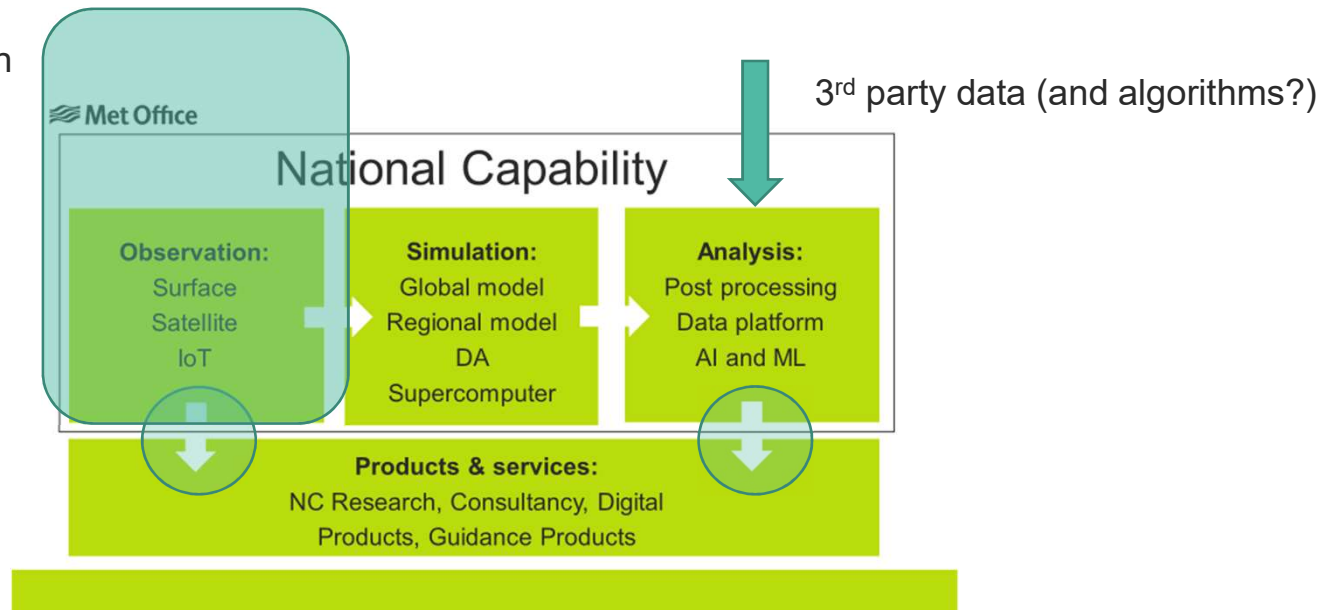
n

Met Office

3$^{rd}$ party data (and algorithms?)

National Capability

Observation:
Surface
Satellite
IoT

Simulation:
Global model
Regional model
DA
Supercomputer

Analysis:
Post processing
Data platform
AI and ML

Products & services:
NC Research, Consultancy, Digital Products, Guidance Products